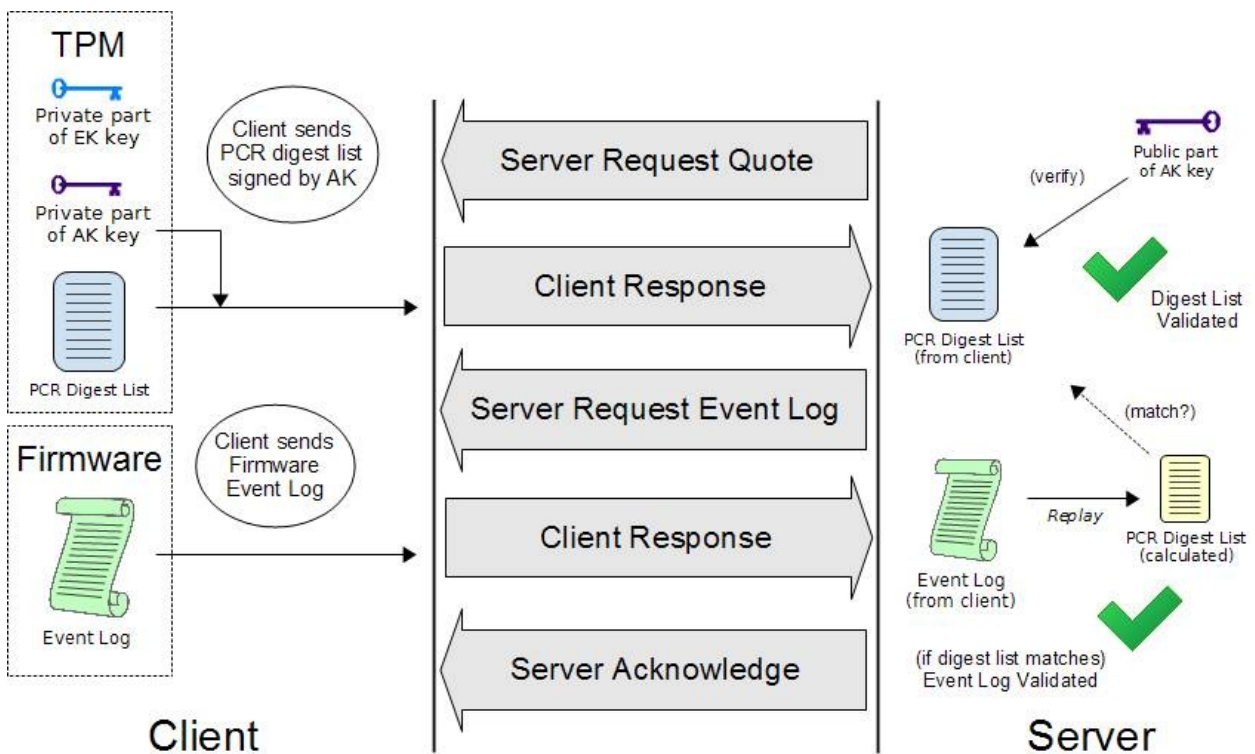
TPM

Private part of EK key

Private part of AK key

PCR Digest List

Client sends PCR digest list signed by AK

Firmware

Event Log

Client sends Firmware Event Log

Server Request Quote

Client Response

Server Request Event Log

Client Response

Server Acknowledge

Public part of AK key

(verify)

PCR Digest List (from client)

Digest List Validated

(match?)

Event Log (from client)

Replay

PCR Digest List (calculated)

(if digest list matches) Event Log Validated

Client

Server